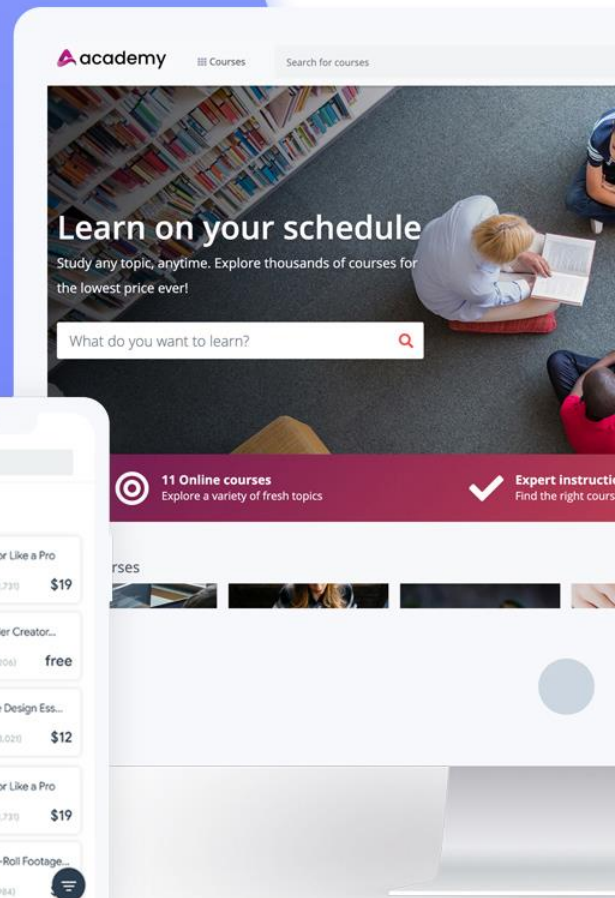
academy

Courses

Search for courses

Learn on your schedule

Study any topic, anytime. Explore thousands of courses for the lowest price ever!

What do you want to learn?

11 Online courses
Explore a variety of fresh topics

Expert instructi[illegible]
Find the right cours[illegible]

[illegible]rses

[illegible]r Like a Pro
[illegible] $19

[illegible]er Creator...
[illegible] free

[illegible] Design Ess...
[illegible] $12

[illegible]r Like a Pro
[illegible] $19

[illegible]-Roll Footage...
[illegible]